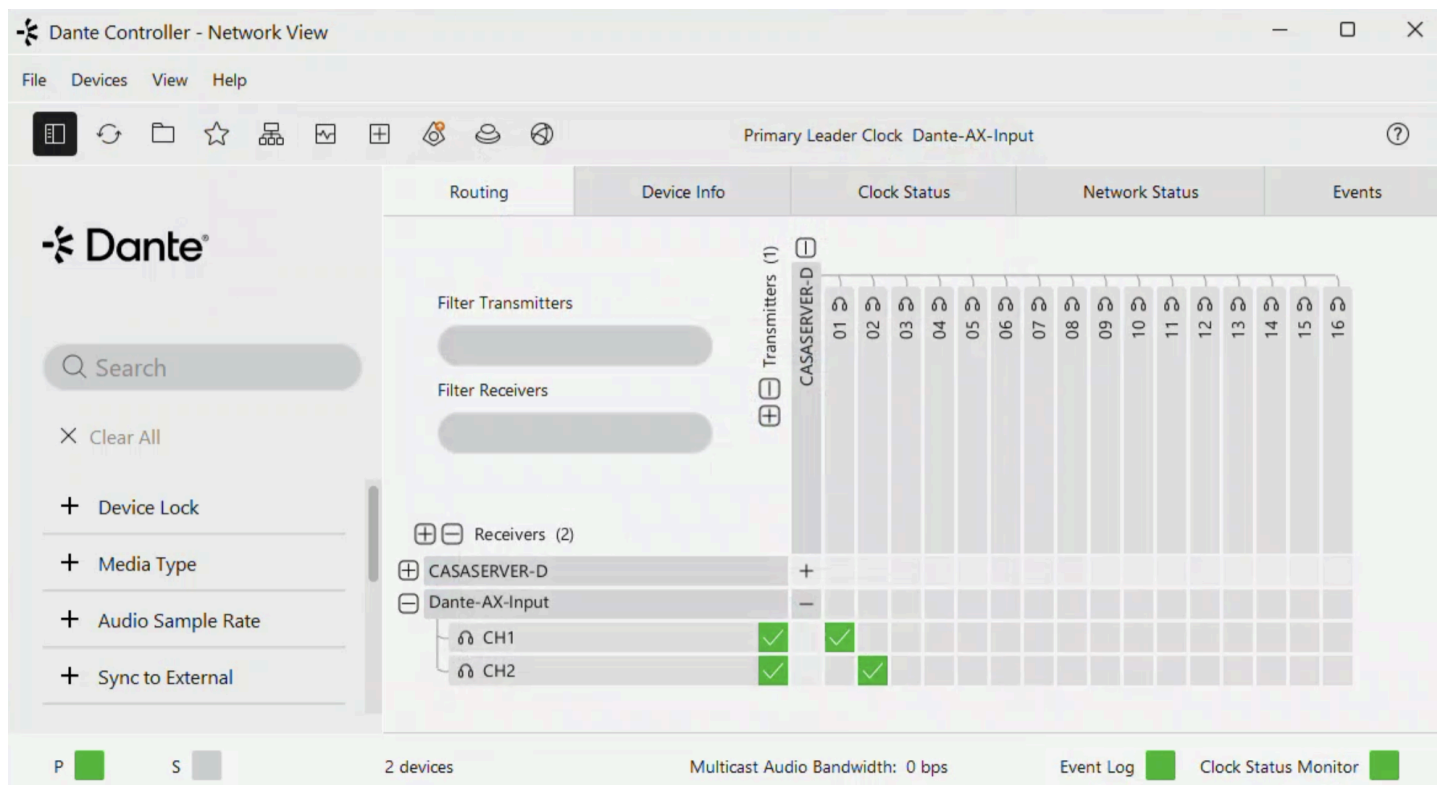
Dante Controller - Network View

File Devices View Help

Primary Leader Clock Dante-AX-Input

Routing | Device Info | Clock Status | Network Status | Events

Dante®

Search

× Clear All

+ Device Lock

+ Media Type

+ Audio Sample Rate

+ Sync to External

Filter Transmitters

Filter Receivers

Transmitters (1)

CASASERVER-D

01 02 03 04 05 06 07 08 09 10 11 12 13 14 15 16

Receivers (2)

CASASERVER-D +

Dante-AX-Input −

CH1

CH2

P S 2 devices Multicast Audio Bandwidth: 0 bps Event Log Clock Status Monitor